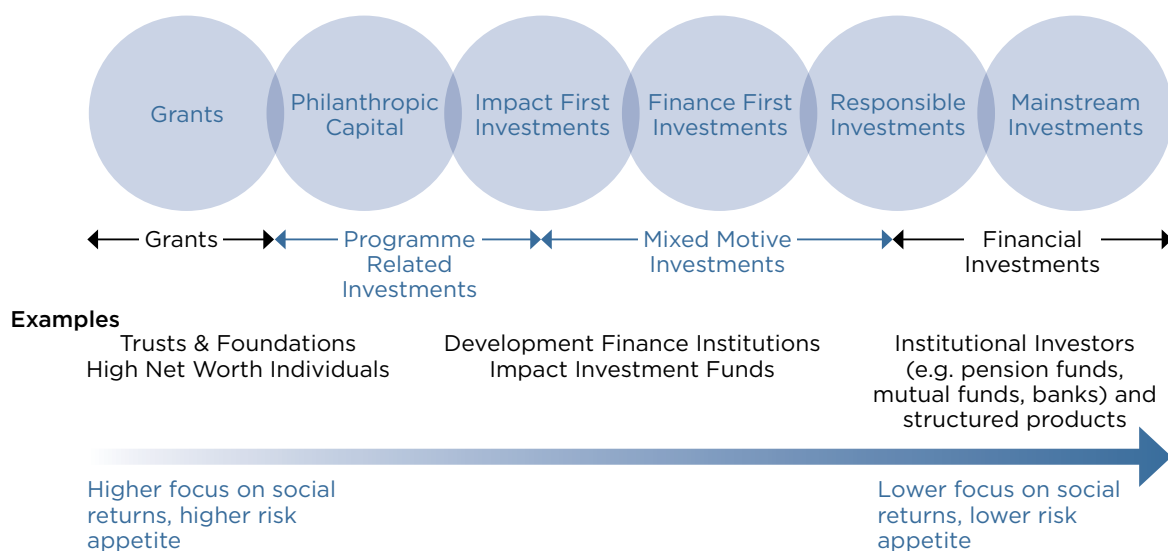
Grants

Philanthropic Capital

Impact First Investments

Finance First Investments

Responsible Investments

Mainstream Investments

Grants

Programme Related Investments

Mixed Motive Investments

Financial Investments

Examples

Trusts & Foundations
High Net Worth Individuals

Development Finance Institutions
Impact Investment Funds

Institutional Investors (e.g. pension funds, mutual funds, banks) and structured products

Higher focus on social returns, higher risk appetite

Lower focus on social returns, lower risk appetite